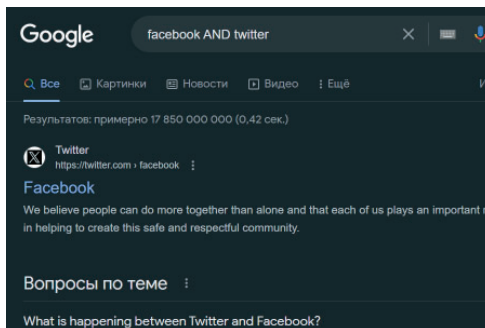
Google

facebook AND twitter

Все Картинки Новости Видео Ещё И

Результатов: примерно 17 850 000 000 (0,42 сек.)

Twitter
https://twitter.com › facebook

Facebook

We believe people can do more together than alone and that each of us plays an important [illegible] in helping to create this safe and respectful community.

Вопросы по теме

What is happening between Twitter and Facebook?